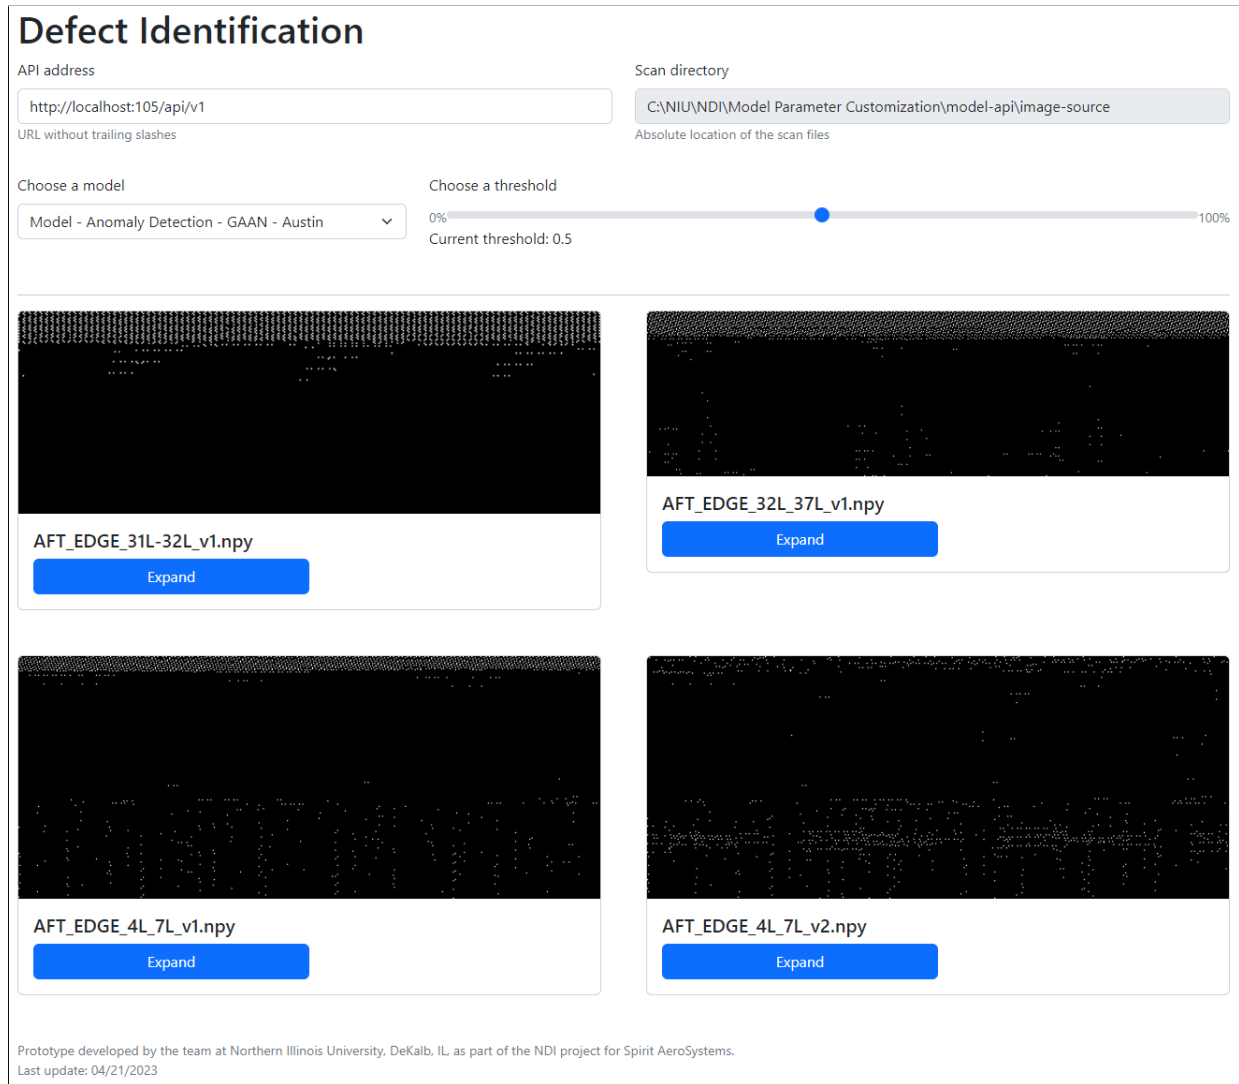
Defect Identification

API address

http://localhost:105/api/v1

URL without trailing slashes

Scan directory

C:\NIU\NDI\Model Parameter Customization\model-api\image-source

Absolute location of the scan files

Choose a model

Model - Anomaly Detection - GAAN - Austin

Choose a threshold

0%

100%

Current threshold: 0.5

AFT_EDGE_31L-32L_v1.npy

Expand

AFT_EDGE_32L_37L_v1.npy

Expand

AFT_EDGE_4L_7L_v1.npy

Expand

AFT_EDGE_4L_7L_v2.npy

Expand

Prototype developed by the team at Northern Illinois University, DeKalb, IL, as part of the NDI project for Spirit AeroSystems.
Last update: 04/21/2023